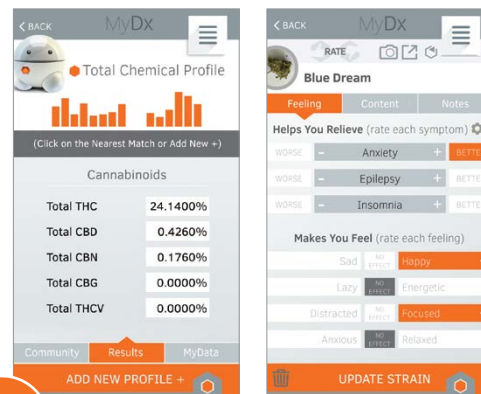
< BACK MyDx

Total Chemical Profile

(Click on the Nearest Match or Add New +)

Cannabinoids

| Total THC | 24.1400% |
|---|---|
| Total CBD | 0.4260% |
| Total CBN | 0.1760% |
| Total CBG | 0.0000% |
| Total THCV | 0.0000% |

Community Results MyData

ADD NEW PROFILE +

< BACK MyDx

RATE

Blue Dream

Feeling Content Notes

Helps You Relieve (rate each symptom)

WORSE – Anxiety + BETTE

WORSE – Epilepsy + BETTE

WORSE – Insomnia + BETTE

Makes You Feel (rate each feeling)

Sad NO EFFECT Happy

Lazy NO EFFECT Energetic

Distracted NO EFFECT Focused

Anxious NO EFFECT Relaxed

UPDATE STRAIN